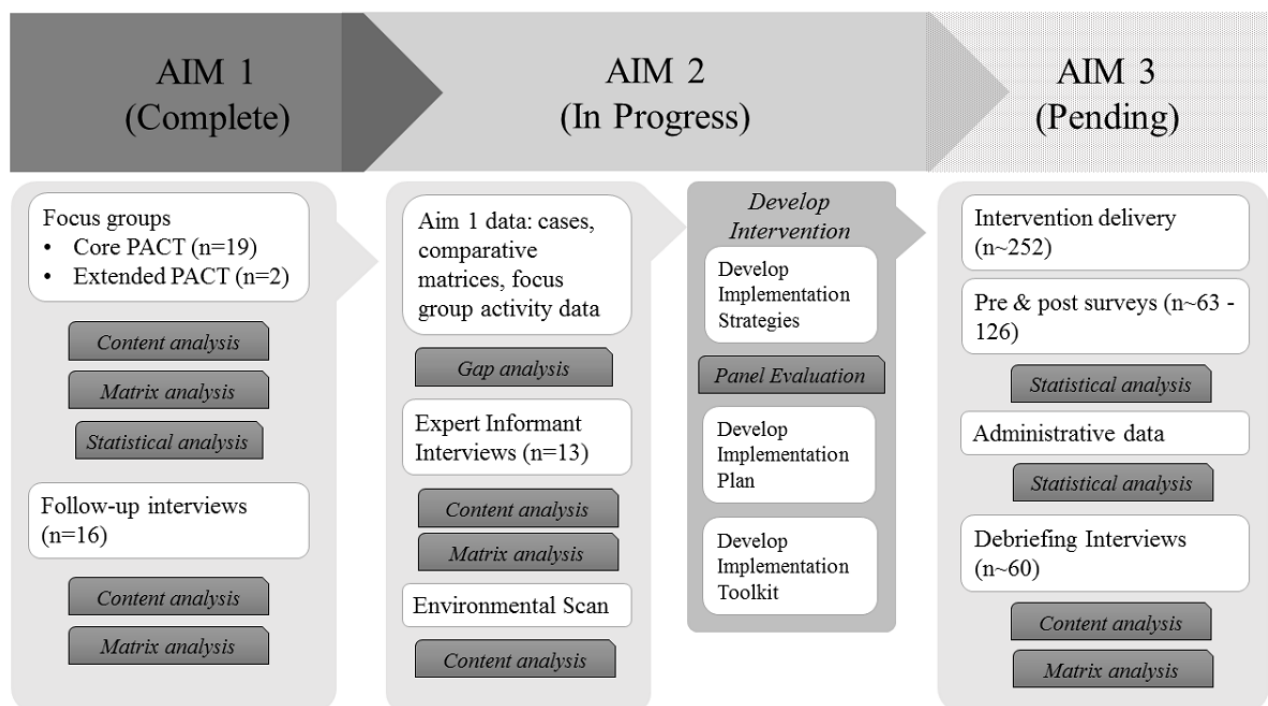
AIM 1
(Complete)

AIM 2
(In Progress)

AIM 3
(Pending)

Focus groups
• Core PACT (n=19)
• Extended PACT (n=2)

Content analysis

Matrix analysis

Statistical analysis

Follow-up interviews (n=16)

Content analysis

Matrix analysis

Aim 1 data: cases, comparative matrices, focus group activity data

Gap analysis

Expert Informant Interviews (n=13)

Content analysis

Matrix analysis

Environmental Scan

Content analysis

Develop Intervention

Develop Implementation Strategies

Panel Evaluation

Develop Implementation Plan

Develop Implementation Toolkit

Intervention delivery (n~252)

Pre & post surveys (n~63 - 126)

Statistical analysis

Administrative data

Statistical analysis

Debriefing Interviews (n~60)

Content analysis

Matrix analysis